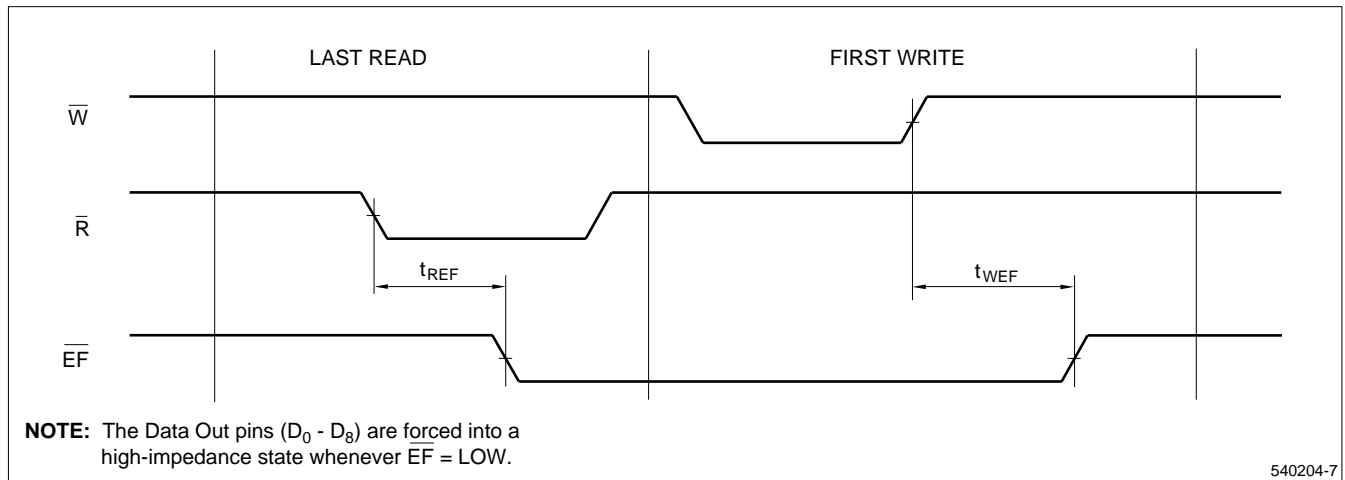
LAST READ

FIRST WRITE

$\overline{W}$

$\overline{R}$

$t_{REF}$

$t_{WEF}$

$\overline{EF}$

**NOTE:** The Data Out pins ($D_0$ - $D_8$) are forced into a high-impedance state whenever $\overline{EF}$ = LOW.

540204-7